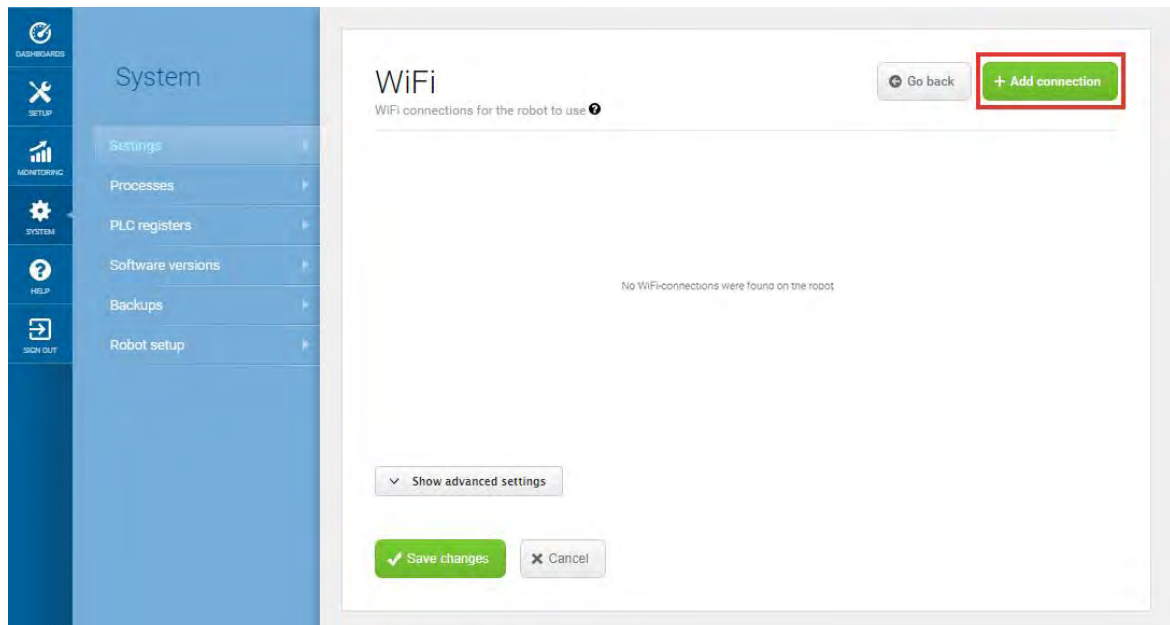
DASHBOARDS
SETUP
MONITORING
SYSTEM
HELP
SIGN OUT

System

Settings
Processes
PLC registers
Software versions
Backups
Robot setup

WiFi
WiFi connections for the robot to use

Go back
+ Add connection

No WiFi-connections were found on the robot

Show advanced settings

Save changes
Cancel